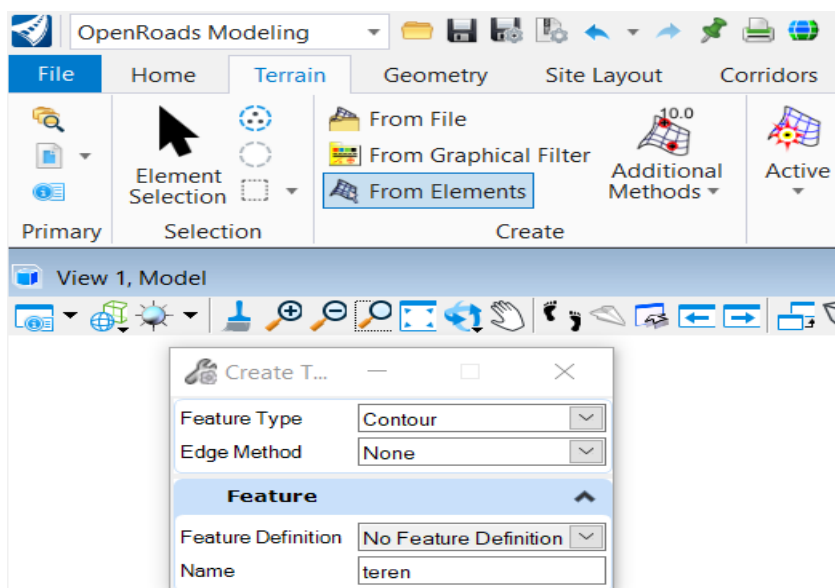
OpenRoads Modeling

File | Home | Terrain | Geometry | Site Layout | Corridors

Element Selection

From File
From Graphical Filter
From Elements

10.0
Additional Methods

Active

Primary | Selection | Create

View 1, Model

Create T...

| | |
|---|---|
| Feature Type | Contour |
| Edge Method | None |

Feature

| | |
|---|---|
| Feature Definition | No Feature Definition |
| Name | teren |